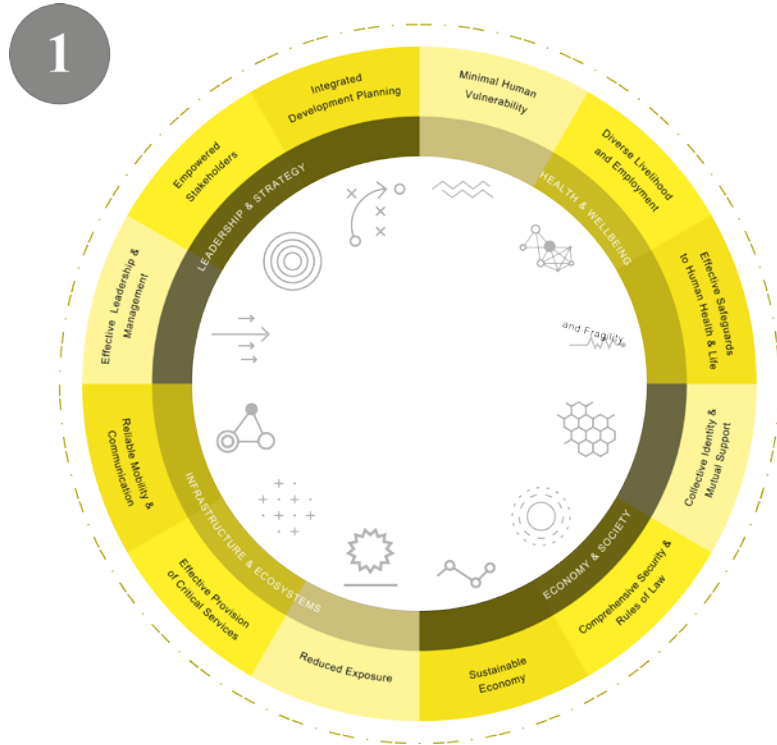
1

Integrated Development Planning

Minimal Human Vulnerability

Diverse Livelihood and Employment

Effective Safeguards to Human Health & Life

Collective Identity & Mutual Support

Comprehensive Security & Rules of Law

Sustainable Economy

Reduced Exposure

Effective Provision of Critical Services

Reliable Mobility & Communication

Effective Leadership & Management

Empowered Stakeholders

LEADERSHIP & STRATEGY

HEALTH & WELLBEING

ECONOMY & SOCIETY

INFRASTRUCTURE & ECOSYSTEMS

and Fragility